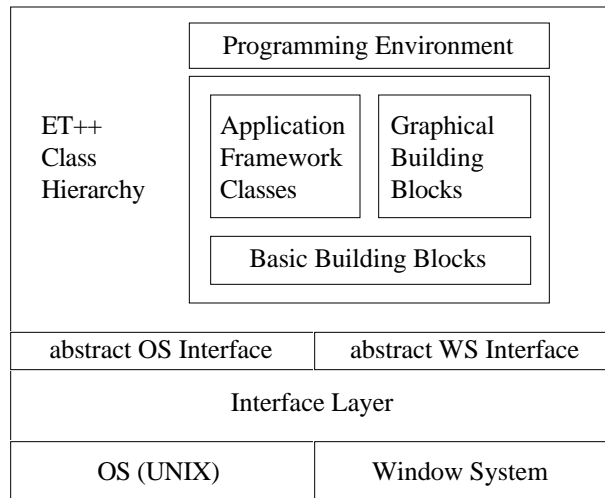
Programming Environment

ET++
Class
Hierarchy

Application
Framework
Classes

Graphical
Building
Blocks

Basic Building Blocks

abstract OS Interface

abstract WS Interface

Interface Layer

OS (UNIX)

Window System